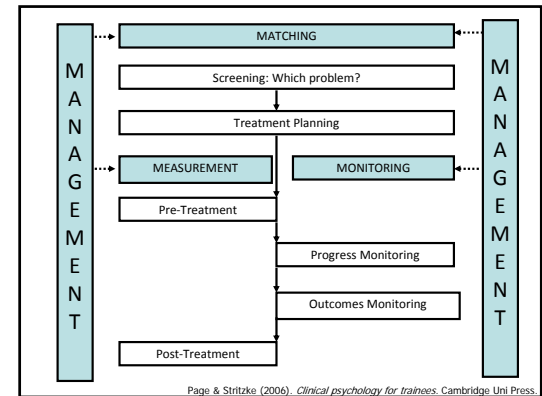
MANAGEMENT

MATCHING

Screening: Which problem?

Treatment Planning

MEASUREMENT

MONITORING

Pre-Treatment

Progress Monitoring

Outcomes Monitoring

Post-Treatment

MANAGEMENT

Page & Stritzke (2006). *Clinical psychology for trainees.* Cambridge Uni Press.